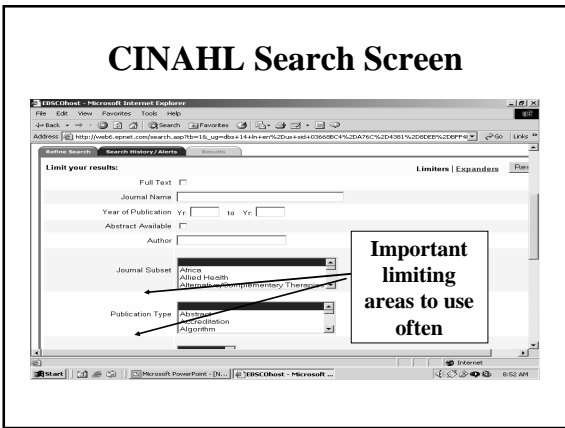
CINAHL Search Screen

EBSCOhost - Microsoft Internet Explorer

File Edit View Favorites Tools Help

Back Search Favorites

Address http://web6.epnet.com/search.asp?tb=1&_ug=dbs+14+ln+en%2Dus+sid+03668BC4%2DA76C%2D4381%2D8DEB%2D6FF4 Go Links

Refine Search Search History/Alerts Results

Limit your results:

Limiters | Expanders Res

Full Text

Journal Name

Year of Publication Yr: to Yr:

Abstract Available

Author

Journal Subset Africa Allied Health Alternative/Complementary Therapies

Publication Type Abstract Accreditation Algorithm

Important limiting areas to use often

Internet

Start Microsoft PowerPoint - [N... EBSCOhost - Microsoft ... 8:52 AM